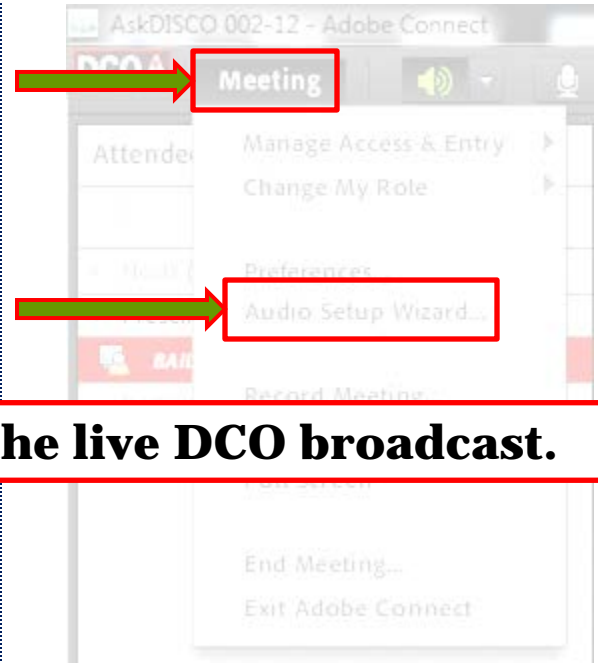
AskDISCO 002-12 - Adobe Connect

DCO A

Meeting

Attende

Manage Access & Entry

Change My Role

Preferences...

Audio Setup Wizard...

Presen

BAI

Record Meeting...

he live DCO broadcast.

Full Screen

End Meeting...

Exit Adobe Connect